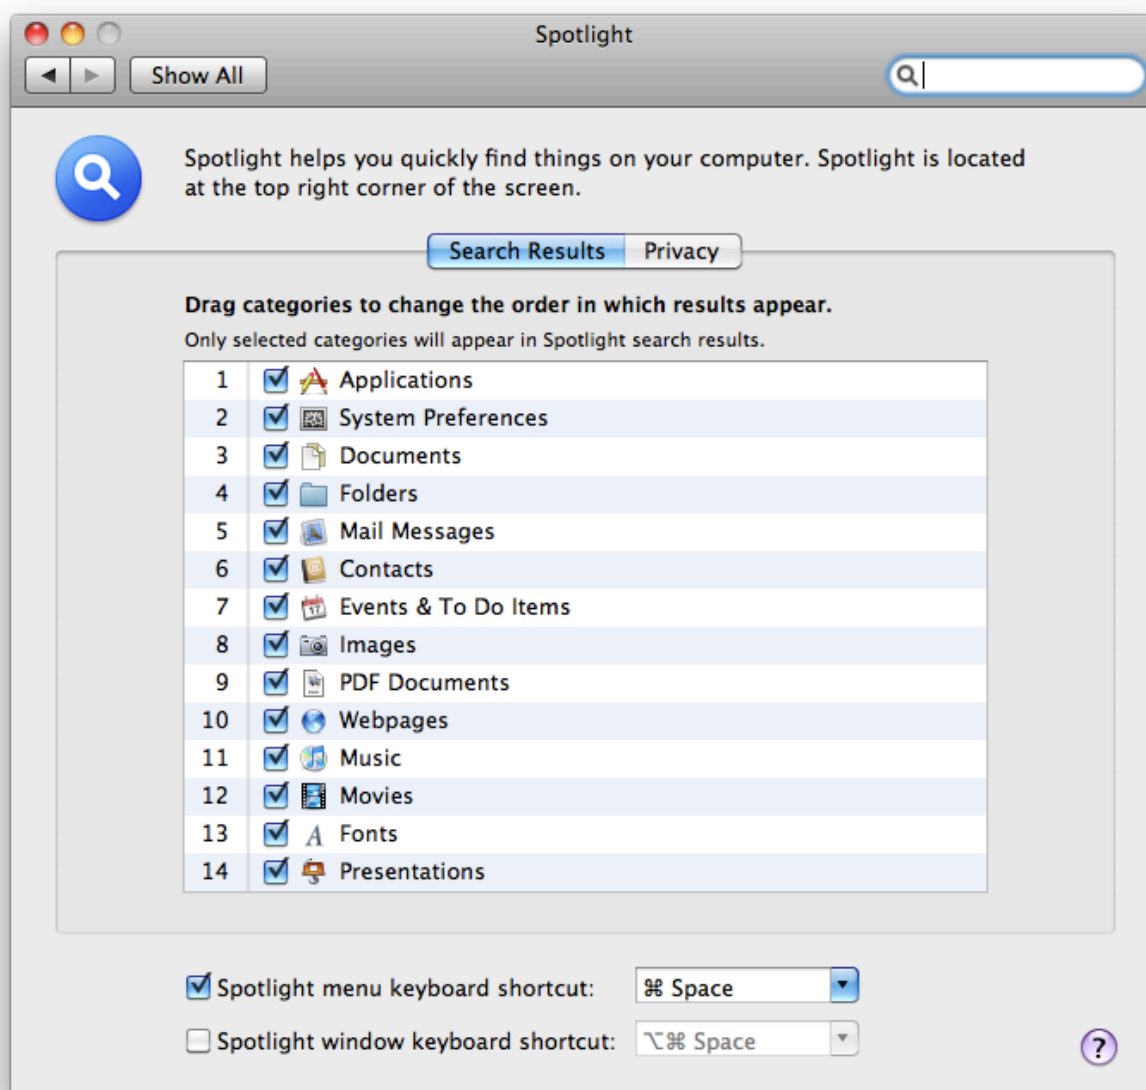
Spotlight

Show All

Spotlight helps you quickly find things on your computer. Spotlight is located at the top right corner of the screen.

Search Results | Privacy

Drag categories to change the order in which results appear.

Only selected categories will appear in Spotlight search results.

| | |
|---|---|
| 1 | Applications |
| 2 | System Preferences |
| 3 | Documents |
| 4 | Folders |
| 5 | Mail Messages |
| 6 | Contacts |
| 7 | Events & To Do Items |
| 8 | Images |
| 9 | PDF Documents |
| 10 | Webpages |
| 11 | Music |
| 12 | Movies |
| 13 | Fonts |
| 14 | Presentations |

Spotlight menu keyboard shortcut: ⌘ Space

Spotlight window keyboard shortcut: ⌥⌘ Space

?